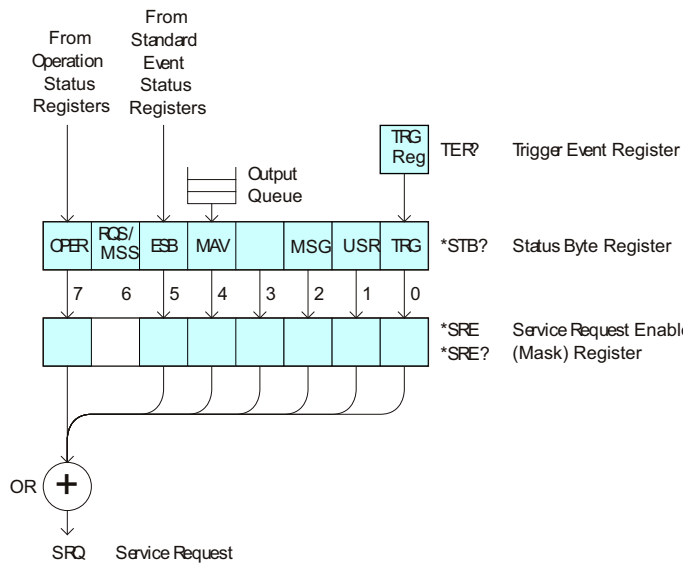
From Operation Status Registers

From Standard Event Status Registers

TRG Reg

TER?

Trigger Event Register

Output Queue

OPER
RQS/ MSS
ESB
MAV
MSG
USR
TRG

*STB?

Status Byte Register

7
6
5
4
3
2
1
0

*SRE
*SRE?

Service Request Enable
(Mask) Register

OR

+

SRQ

Service Request